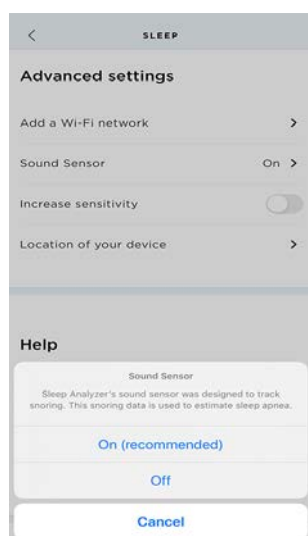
SLEEP

Advanced settings

Add a Wi-Fi network

Sound Sensor On

Increase sensitivity

Location of your device

Help

Sound Sensor

Sleep Analyzer's sound sensor was designed to track snoring. This snoring data is used to estimate sleep apnea.

On (recommended)

Off

Cancel